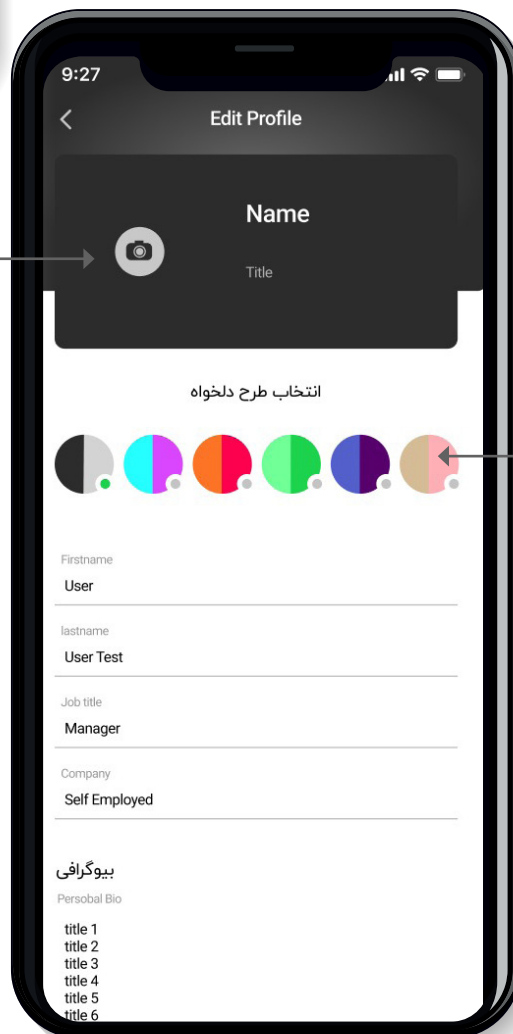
9:27

Edit Profile

Name

Title

انتخاب طرح دلخواه

Firstname
User

lastname
User Test

Job title
Manager

Company
Self Employed

بیوگرافی

Persobal Bio

title 1
title 2
title 3
title 4
title 5
title 6